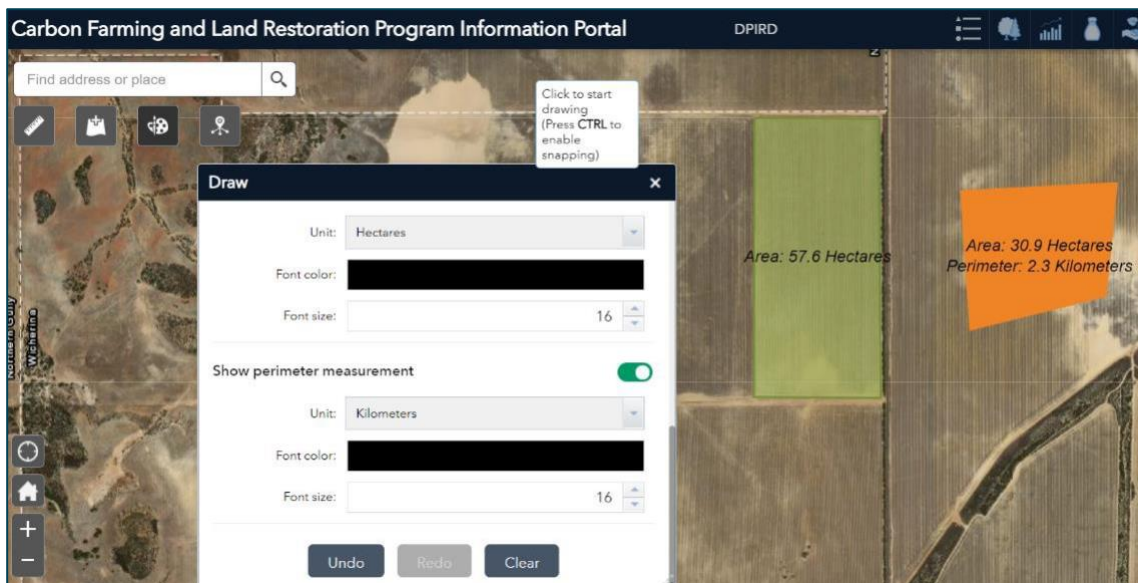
Carbon Farming and Land Restoration Program Information Portal

DPIRD

Find address or place

Click to start drawing (Press CTRL to enable snapping)

Draw

Unit: Hectares

Font color:

Font size: 16

Show perimeter measurement

Unit: Kilometers

Font color:

Font size: 16

Undo Redo Clear

Area: 57.6 Hectares

Area: 30.9 Hectares
Perimeter: 2.3 Kilometers

Northern Gully

Wcherina

+

−